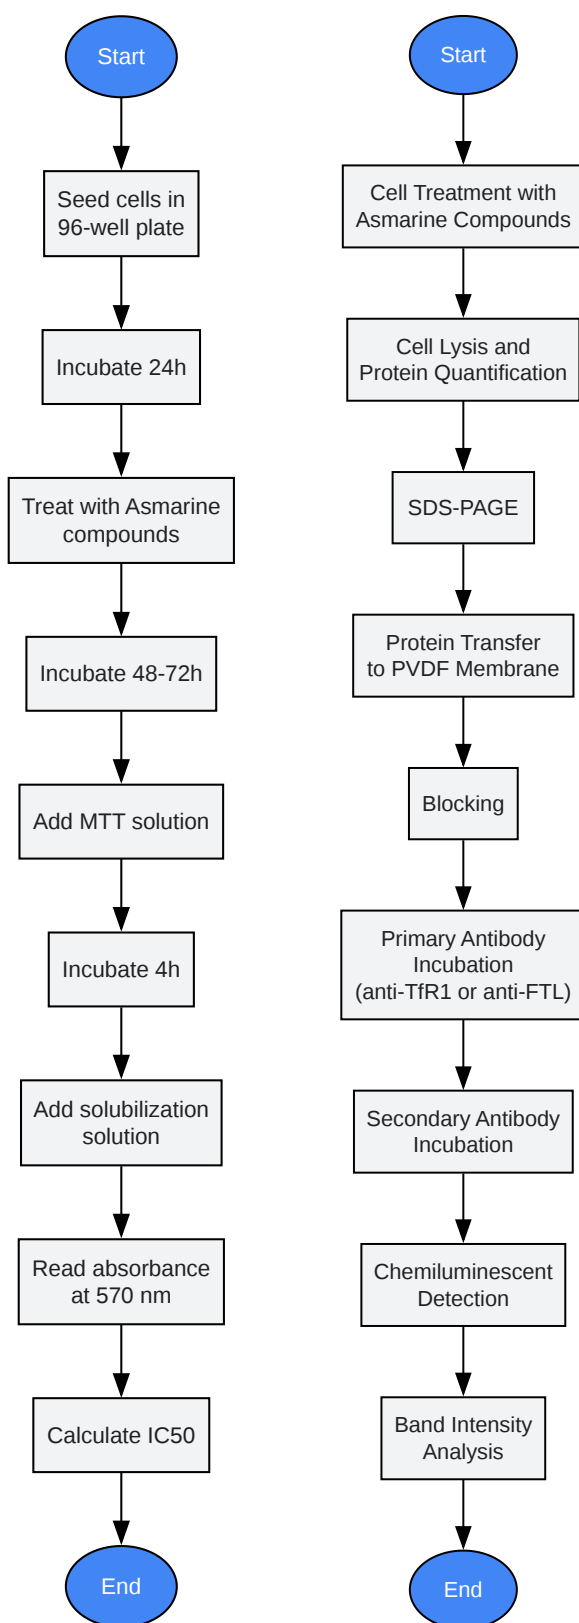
Start

Seed cells in 96-well plate

Incubate 24h

Treat with Asmarine compounds

Incubate 48-72h

Add MTT solution

Incubate 4h

Add solubilization solution

Read absorbance at 570 nm

Calculate IC50

End

Start

Cell Treatment with Asmarine Compounds

Cell Lysis and Protein Quantification

SDS-PAGE

Protein Transfer to PVDF Membrane

Blocking

Primary Antibody Incubation (anti-TfR1 or anti-FTL)

Secondary Antibody Incubation

Chemiluminescent Detection

Band Intensity Analysis

End